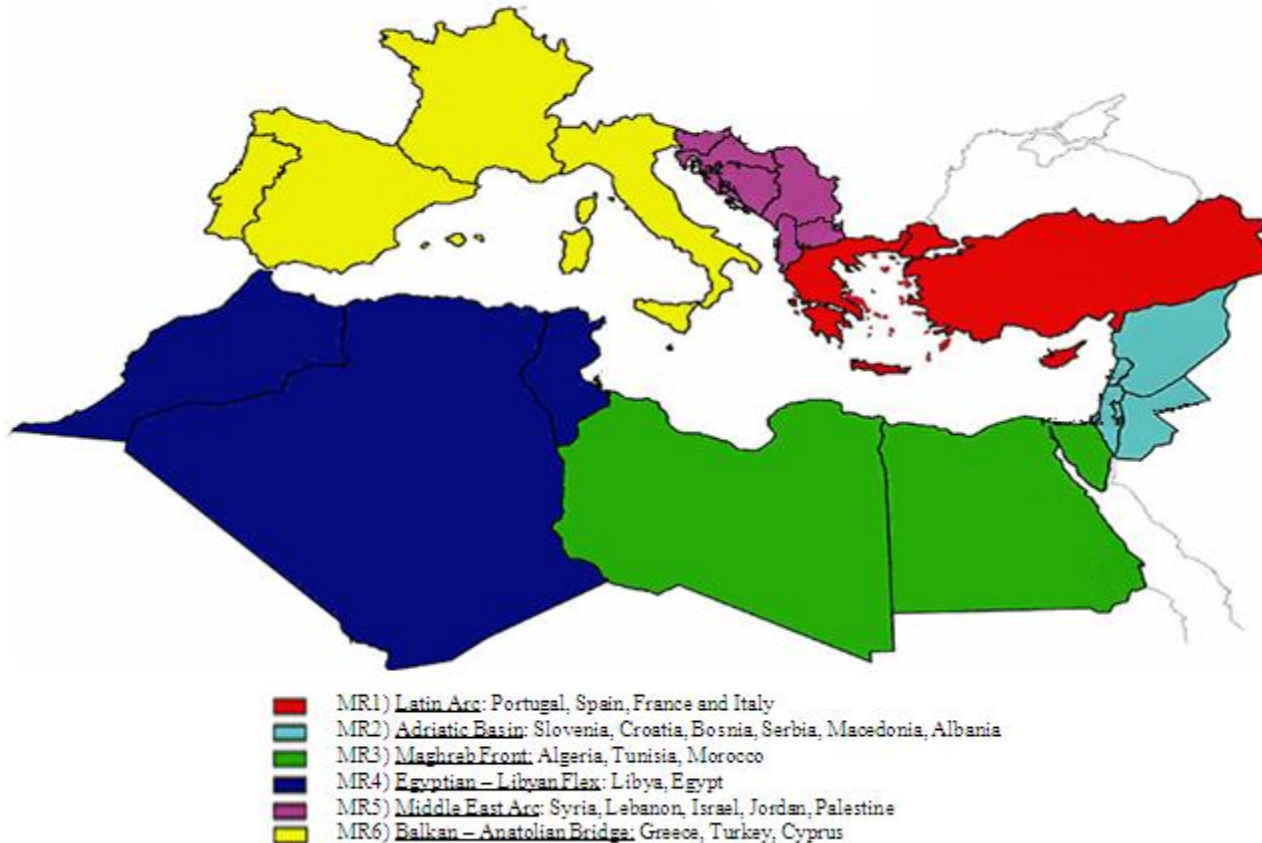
MR1) Latin Arc: Portugal, Spain, France and Italy
MR2) Adriatic Basin: Slovenia, Croatia, Bosnia, Serbia, Macedonia, Albania
MR3) Maghreb Front: Algeria, Tunisia, Morocco
MR4) Egyptian – Libyan Flex: Libya, Egypt
MR5) Middle East Arc: Syria, Lebanon, Israel, Jordan, Palestine
MR6) Balkan – Anatolian Bridge: Greece, Turkey, Cyprus